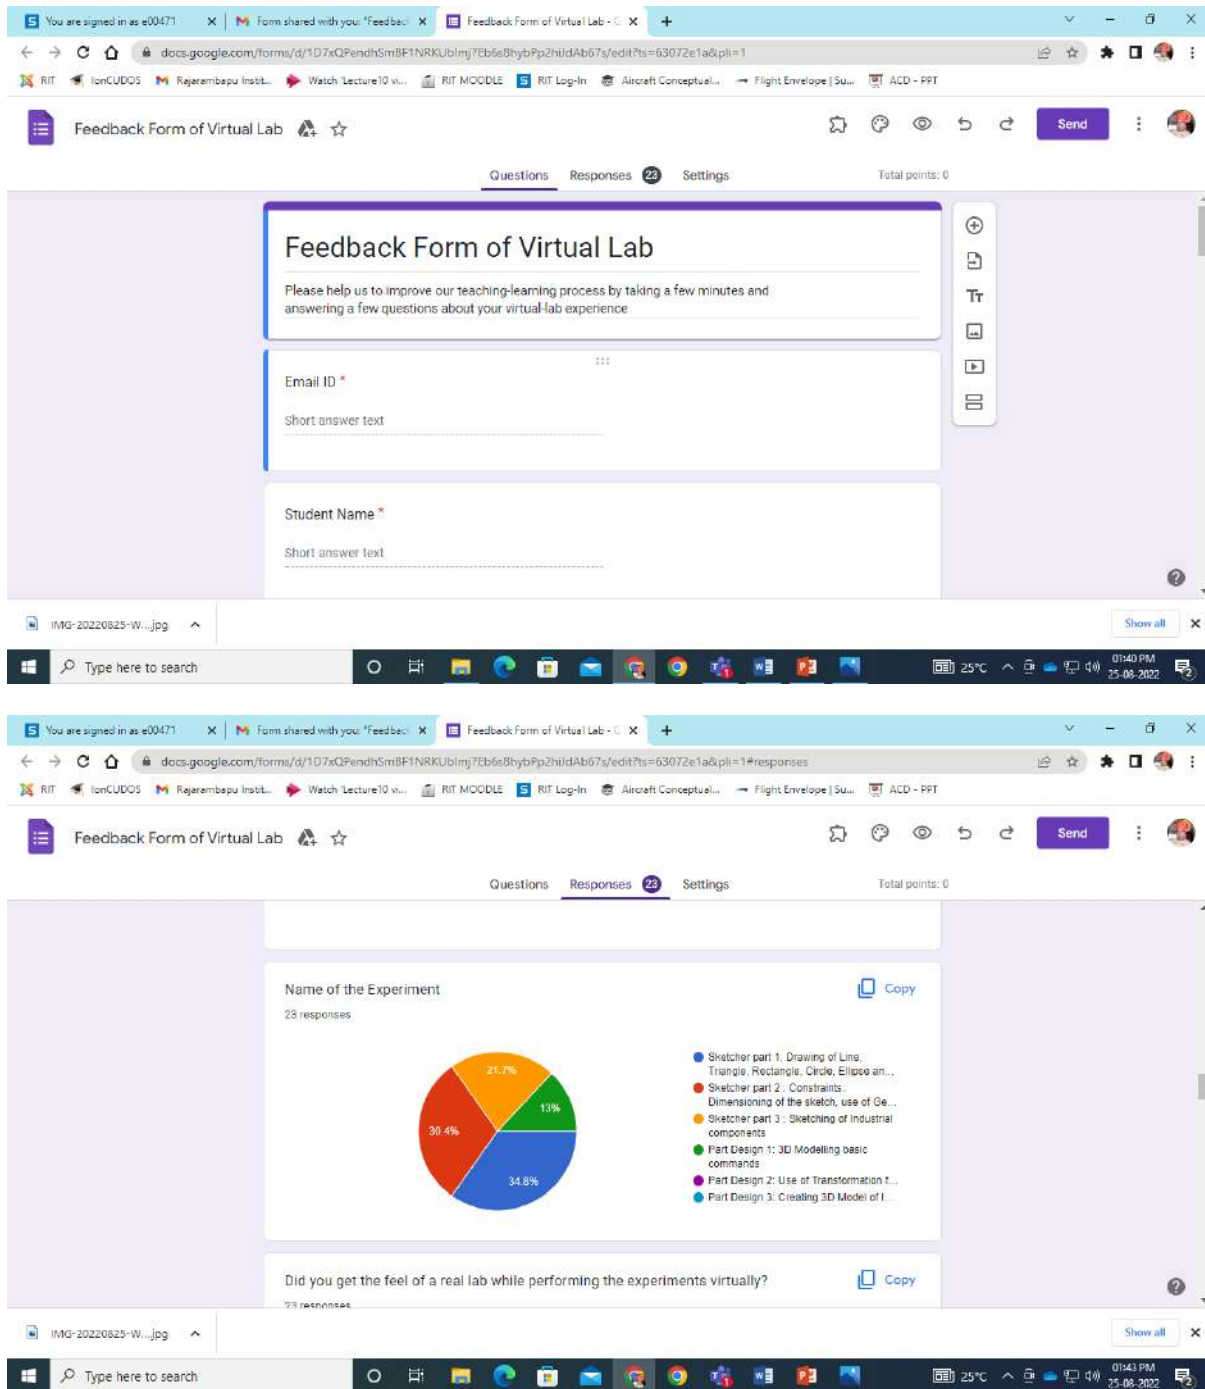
You are signed in as e00471 ×
Form shared with you: "Feedbac ×
Feedback Form of Virtual Lab - ×
+
docs.google.com/forms/d/1D7xQPendhSm8F1NRKUblmj?Eb6s8hybPp2hiJdAb67s/edit?ts=63072e1a&pli=1
RIT IonCUDOS Rajarambapu Instit... Watch 'Lecture10 vi... RIT MOODLE RIT Log-In Aircraft Conceptual... Flight Envelope | Su... ACD - PPT

Feedback Form of Virtual Lab

Send

Questions Responses 23 Settings Total points: 0

Feedback Form of Virtual Lab

Please help us to improve our teaching-learning process by taking a few minutes and answering a few questions about your virtual-lab experience

Email ID *

Short answer text

Student Name *

Short answer text

IMG-20220825-W....jpg
Show all
Type here to search
25°C
01:40 PM
25-08-2022

You are signed in as e00471 ×
Form shared with you: "Feedbac ×
Feedback Form of Virtual Lab - ×
+
docs.google.com/forms/d/1D7xQPendhSm8F1NRKUblmj?Eb6s8hybPp2hiJdAb67s/edit?ts=63072e1a&pli=1#responses
RIT IonCUDOS Rajarambapu Instit... Watch 'Lecture10 vi... RIT MOODLE RIT Log-In Aircraft Conceptual... Flight Envelope | Su... ACD - PPT

Feedback Form of Virtual Lab

Send

Questions Responses 23 Settings Total points: 0

Name of the Experiment
Copy
23 responses

21.7%
13%
30.4%
34.8%

Sketcher part 1: Drawing of Line, Triangle, Rectangle, Circle, Ellipse an...
Sketcher part 2 : Constraints. Dimensioning of the sketch, use of Ge...
Sketcher part 3 : Sketching of industrial components
Part Design 1: 3D Modelling basic commands
Part Design 2: Use of Transformation f...
Part Design 3: Creating 3D Model of I...

Did you get the feel of a real lab while performing the experiments virtually?
Copy
23 responses

IMG-20220825-W....jpg
Show all
Type here to search
25°C
01:43 PM
25-08-2022